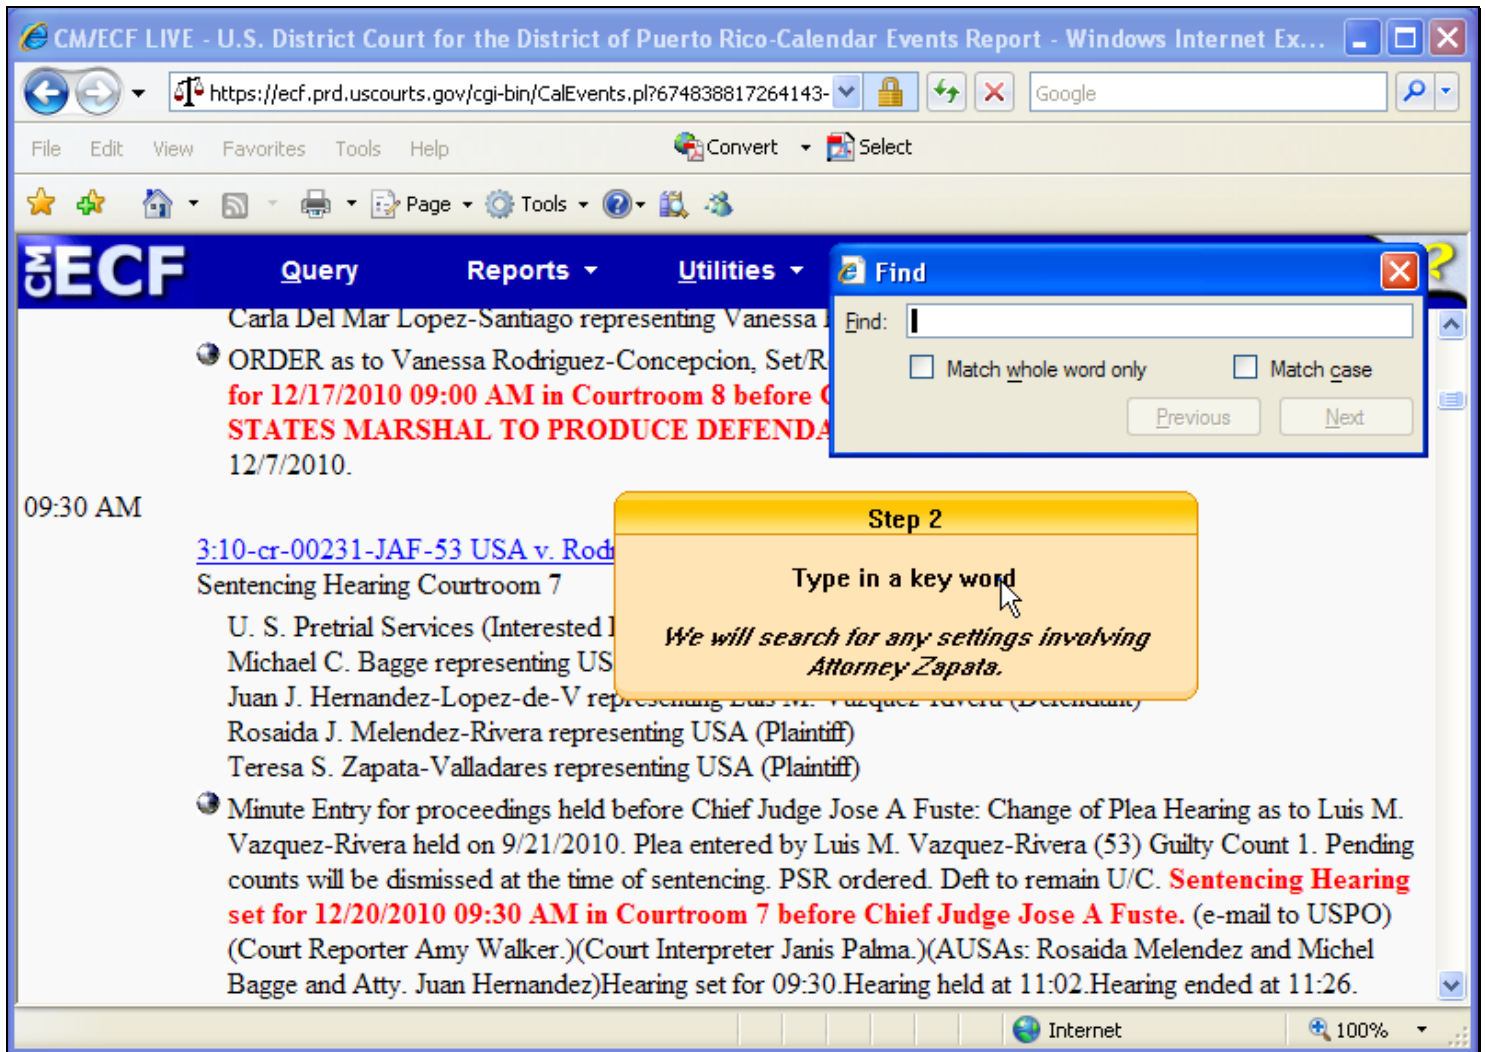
CM/ECF LIVE - U.S. District Court for the District of Puerto Rico-Calendar Events Report - Windows Internet Ex...

https://ecf.prd.uscourts.gov/cgi-bin/CalEvents.pl?674838817264143-

Google

File Edit View Favorites Tools Help

Convert Select

Page Tools

CM ECF Query Reports Utilities

Find

Find:

Match whole word only Match case

Previous Next

Carla Del Mar Lopez-Santiago representing Vanessa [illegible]

ORDER as to Vanessa Rodriguez-Concepcion, Set/R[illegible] for 12/17/2010 09:00 AM in Courtroom 8 before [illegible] STATES MARSHAL TO PRODUCE DEFENDA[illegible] 12/7/2010.

09:30 AM

3:10-cr-00231-JAF-53 USA v. Rod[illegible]

Sentencing Hearing Courtroom 7

U. S. Pretrial Services (Interested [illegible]
Michael C. Bagge representing US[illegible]
Juan J. Hernandez-Lopez-de-V rep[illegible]
Rosaida J. Melendez-Rivera representing USA (Plaintiff)
Teresa S. Zapata-Valladares representing USA (Plaintiff)

Step 2

Type in a key word

We will search for any settings involving Attorney Zapata.

Minute Entry for proceedings held before Chief Judge Jose A Fuste: Change of Plea Hearing as to Luis M. Vazquez-Rivera held on 9/21/2010. Plea entered by Luis M. Vazquez-Rivera (53) Guilty Count 1. Pending counts will be dismissed at the time of sentencing. PSR ordered. Deft to remain U/C. Sentencing Hearing set for 12/20/2010 09:30 AM in Courtroom 7 before Chief Judge Jose A Fuste. (e-mail to USPO) (Court Reporter Amy Walker.)(Court Interpreter Janis Palma.)(AUSAs: Rosaida Melendez and Michel Bagge and Atty. Juan Hernandez)Hearing set for 09:30.Hearing held at 11:02.Hearing ended at 11:26.

Internet 100%